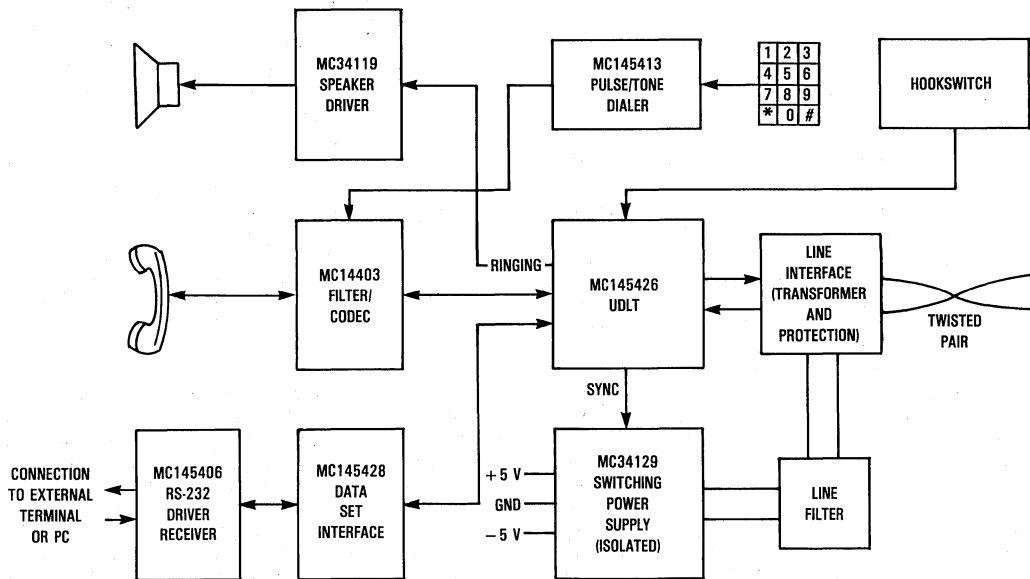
MC34119
SPEAKER
DRIVER

MC145413
PULSE/TONE
DIALER

| 1 | 2 | 3 |
|---|---|---|
| 4 | 5 | 6 |
| 7 | 8 | 9 |
| * | 0 | # |

HOOKSWITCH

MC14403
FILTER/
CODEC

RINGING

MC145426
UDLT

LINE
INTERFACE
(TRANSFORMER
AND
PROTECTION)

TWISTED
PAIR

SYNC

CONNECTION
TO EXTERNAL
TERMINAL
OR PC

MC145406
RS-232
DRIVER
RECEIVER

MC145428
DATA
SET
INTERFACE

+5 V
GND
−5 V

MC34129
SWITCHING
POWER
SUPPLY
(ISOLATED)

LINE
FILTER